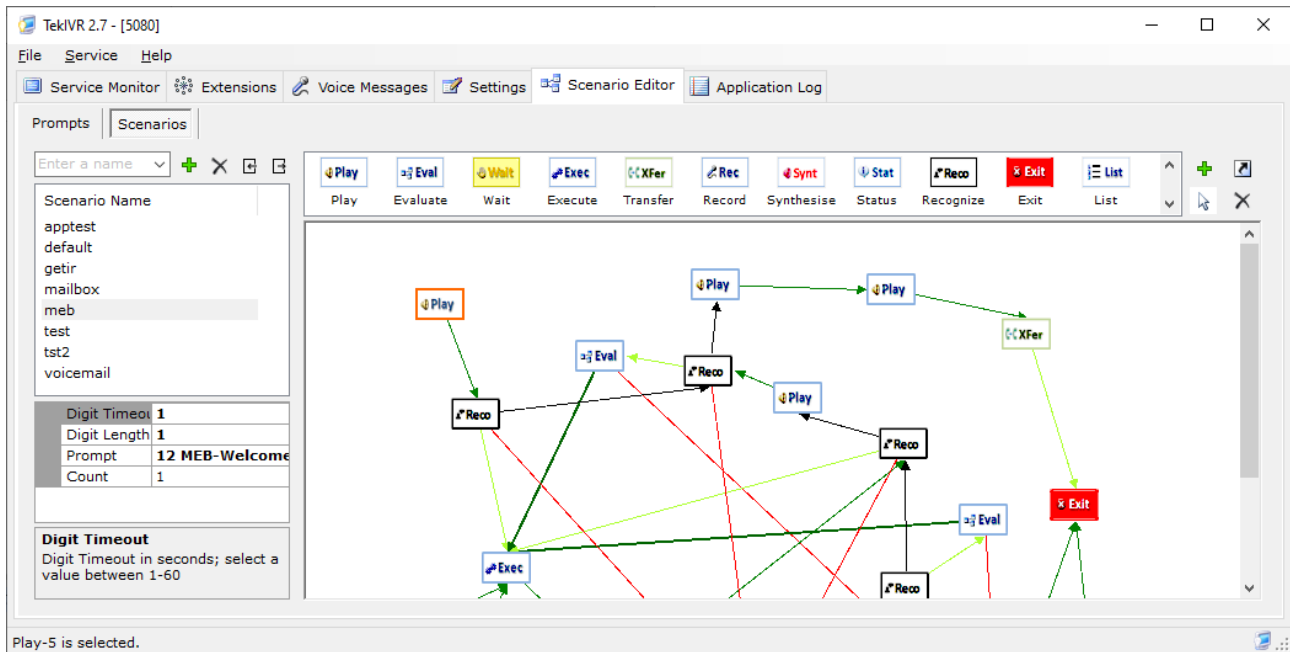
TekIVR 2.7 - [5080]

File Service Help

Service Monitor Extensions Voice Messages Settings Scenario Editor Application Log

Prompts Scenarios

Enter a name

Scenario Name
apptest
default
getir
mailbox
meb
test
tst2
voicemail

| Digit Timeou | 1 |
|---|---|
| Digit Length | 1 |
| Prompt | 12 MEB-Welcome |
| Count | 1 |

Digit Timeout
Digit Timeout in seconds; select a value between 1-60

Play Play
Eval Evaluate
Wait Wait
Exec Execute
XFer Transfer
Rec Record
Synt Synthesise
Stat Status
Reco Recognize
Exit Exit
List List

Play
Play
Play
XFer
Eval
Reco
Play
Reco
Reco
Exit
Eval
Exec
Reco

Play-5 is selected.